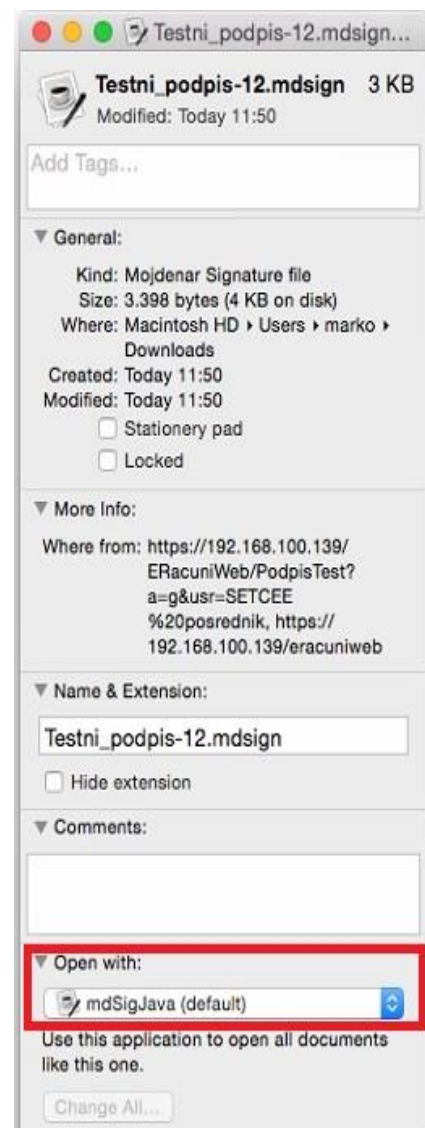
Testni_podpis-12.mdsign...

Testni_podpis-12.mdsign 3 KB
Modified: Today 11:50

Add Tags...

General:

Kind: Mojdenar Signature file
Size: 3.398 bytes (4 KB on disk)
Where: Macintosh HD ▸ Users ▸ marko ▸ Downloads
Created: Today 11:50
Modified: Today 11:50
Stationery pad
Locked

More Info:

Where from: https://192.168.100.139/ERacuniWeb/PodpisTest?a=g&usr=SETCEE%20posrednik, https://192.168.100.139/eracuniweb

Name & Extension:

Testni_podpis-12.mdsign

Hide extension

Comments:

Open with:

mdSigJava (default)

Use this application to open all documents like this one.

Change All...